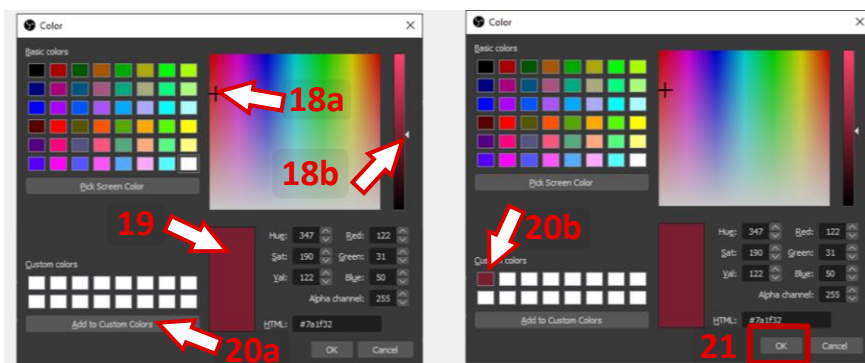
Color

Basic colors

18a

18b

Pick Screen Color

19

Custom colors

Add to Custom Colors

20a

Hue: 347
Sat: 190
Val: 122
Red: 122
Green: 31
Blue: 50
Alpha channel: 255
HTML: #7a1f32

OK
Cancel

Color

Basic colors

Pick Screen Color

20b

Cus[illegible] colors

Add to Custom Colors

Hue: 347
Sat: 190
Val: 122
Red: 122
Green: 31
Blue: 50
Alpha channel: 255
HTML: #7a1f32

21
OK
Cancel